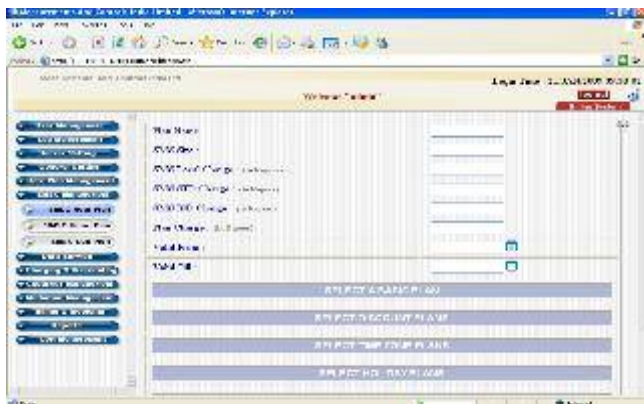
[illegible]

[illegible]

Welcome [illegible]

Plan Name

SMS Rate

SMS Local Charge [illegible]

SMS STD Charge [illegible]

SMS ISD Charge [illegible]

Plan Validity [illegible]

Valid From

Valid Till

SELECT A BASE PLAN

SELECT DISCOUNT PLANS

SELECT TIME ZONE PLANS

SELECT HOLIDAY PLANS